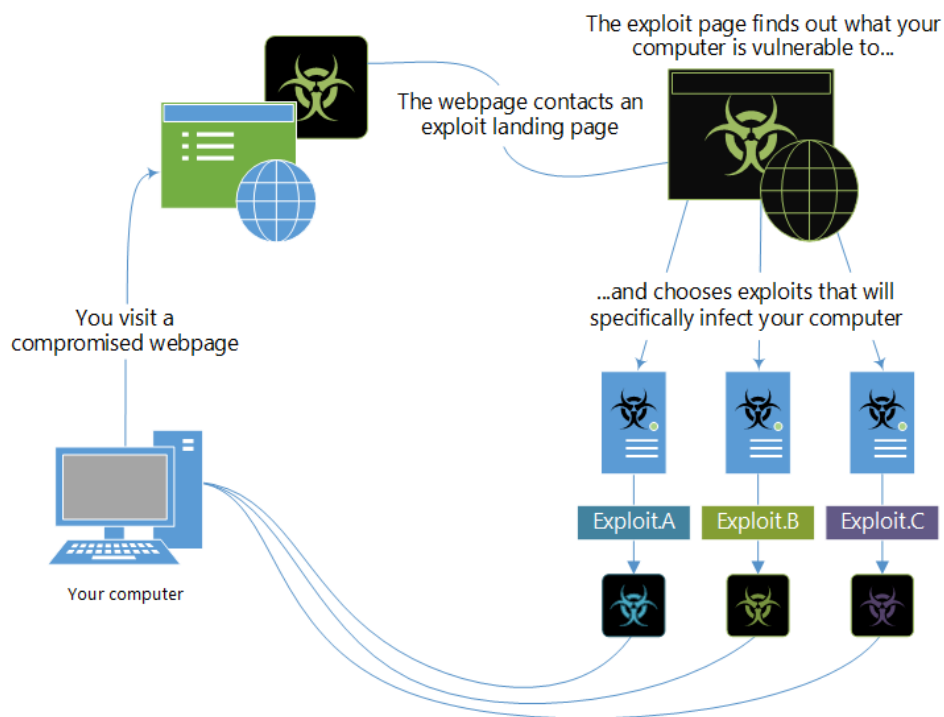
The exploit page finds out what your computer is vulnerable to...

The webpage contacts an exploit landing page

You visit a compromised webpage

...and chooses exploits that will specifically infect your computer

Exploit.A

Exploit.B

Exploit.C

Your computer